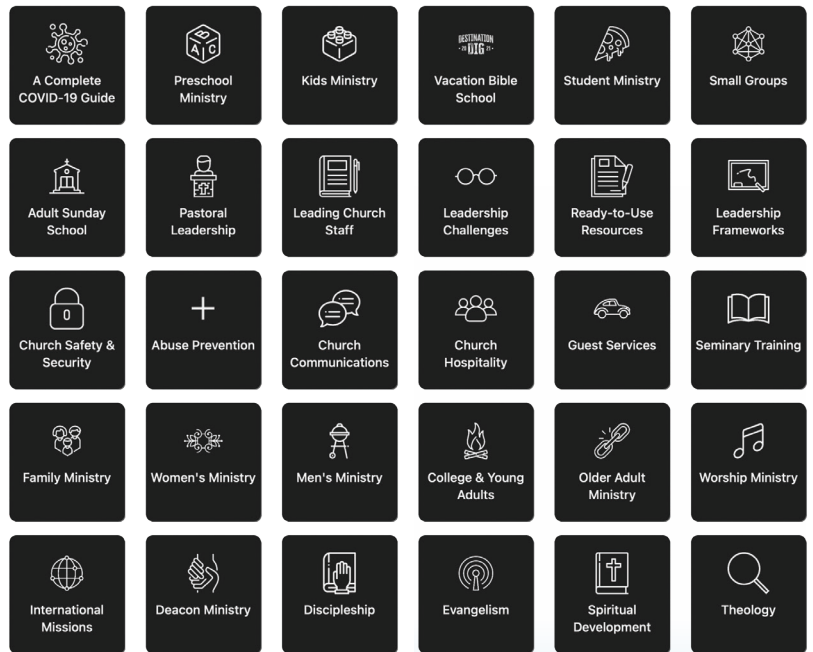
A Complete COVID-19 Guide

Preschool Ministry

Kids Ministry

DESTINATION DIG

Vacation Bible School

Student Ministry

Small Groups

Adult Sunday School

Pastoral Leadership

Leading Church Staff

Leadership Challenges

Ready-to-Use Resources

Leadership Frameworks

Church Safety & Security

Abuse Prevention

Church Communications

Church Hospitality

Guest Services

Seminary Training

Family Ministry

Women's Ministry

Men's Ministry

College & Young Adults

Older Adult Ministry

Worship Ministry

International Missions

Deacon Ministry

Discipleship

Evangelism

Spiritual Development

Theology